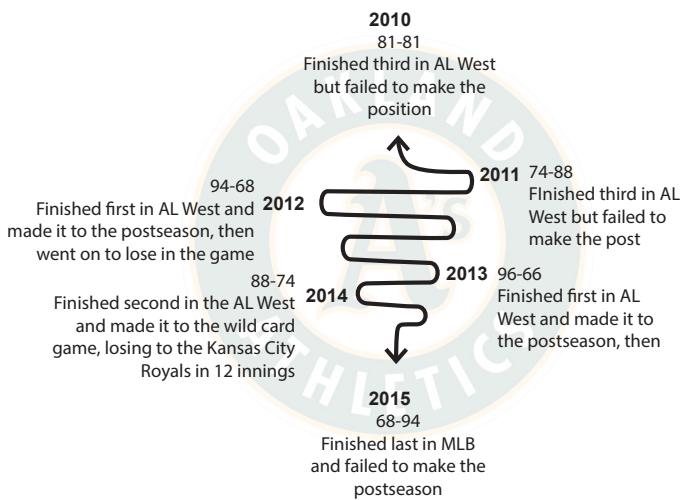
2010
81-81
Finished third in AL West but failed to make the position

2011 74-88
FInished third in AL West but failed to make the post

2012 94-68
Finished first in AL West and made it to the postseason, then went on to lose in the game

2013 96-66
Finished first in AL West and made it to the postseason, then

2014 88-74
Finished second in the AL West and made it to the wild card game, losing to the Kansas City Royals in 12 innings

2015
68-94
Finished last in MLB and failed to make the postseason

OAKLAND ATHLETICS
A's